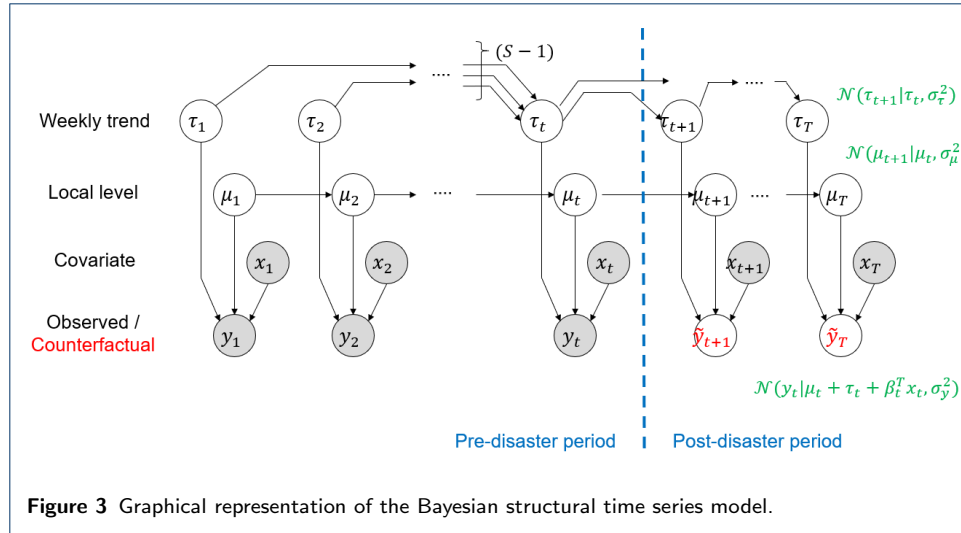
$(S-1)$

....

....

....

$\mathcal{N}(\tau_{t+1}|\tau_t, \sigma_\tau^2)$

Weekly trend

$\tau_1$ $\tau_2$ $\tau_t$ $\tau_{t+1}$ $\tau_T$

$\mathcal{N}(\mu_{t+1}|\mu_t, \sigma_\mu^2$

Local level

$\mu_1$ $\mu_2$ .... $\mu_t$ $\mu_{t+1}$ .... $\mu_T$

Covariate

$x_1$ $x_2$ $x_t$ $x_{t+1}$ $x_T$

Observed / Counterfactual

$y_1$ $y_2$ $y_t$ $\tilde{y}_{t+1}$ $\tilde{y}_T$

$\mathcal{N}(y_t|\mu_t + \tau_t + \beta_t^T x_t, \sigma_y^2)$

Pre-disaster period

Post-disaster period

**Figure 3** Graphical representation of the Bayesian structural time series model.